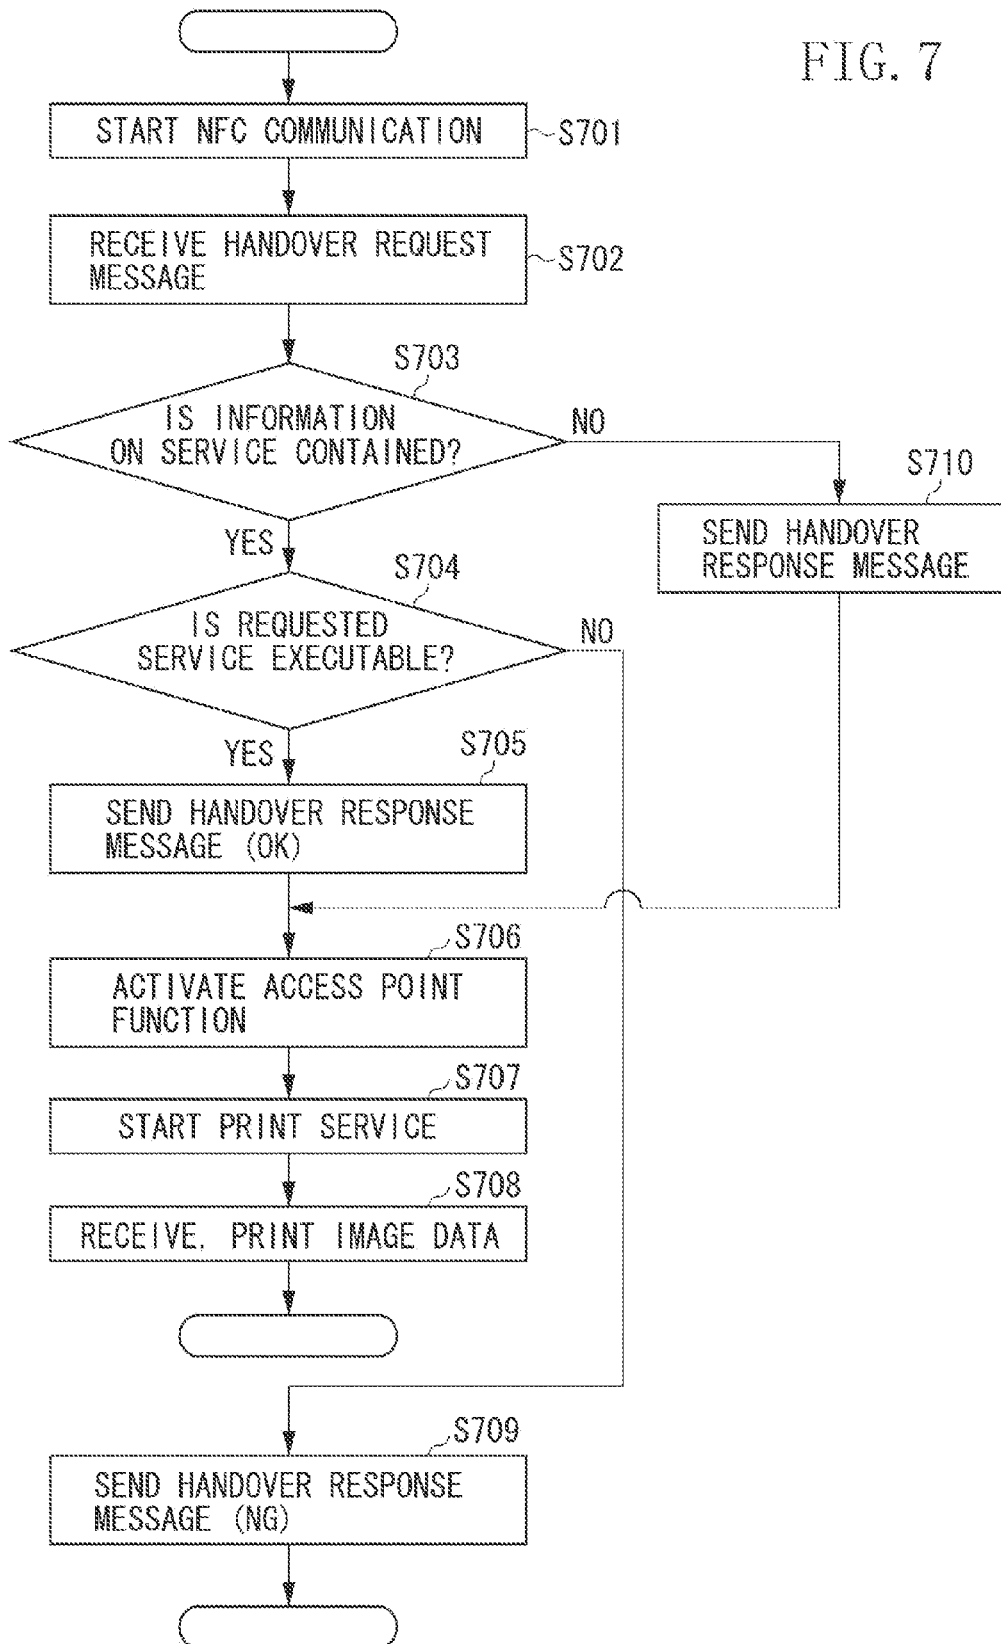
FIG. 7

START NFC COMMUNICATION
S701

RECEIVE HANDOVER REQUEST MESSAGE
S702

S703
IS INFORMATION ON SERVICE CONTAINED?
NO
YES

S710
SEND HANDOVER RESPONSE MESSAGE

S704
IS REQUESTED SERVICE EXECUTABLE?
NO
YES

S705
SEND HANDOVER RESPONSE MESSAGE (OK)

S706
ACTIVATE ACCESS POINT FUNCTION

S707
START PRINT SERVICE

S708
RECEIVE, PRINT IMAGE DATA

S709
SEND HANDOVER RESPONSE MESSAGE (NG)